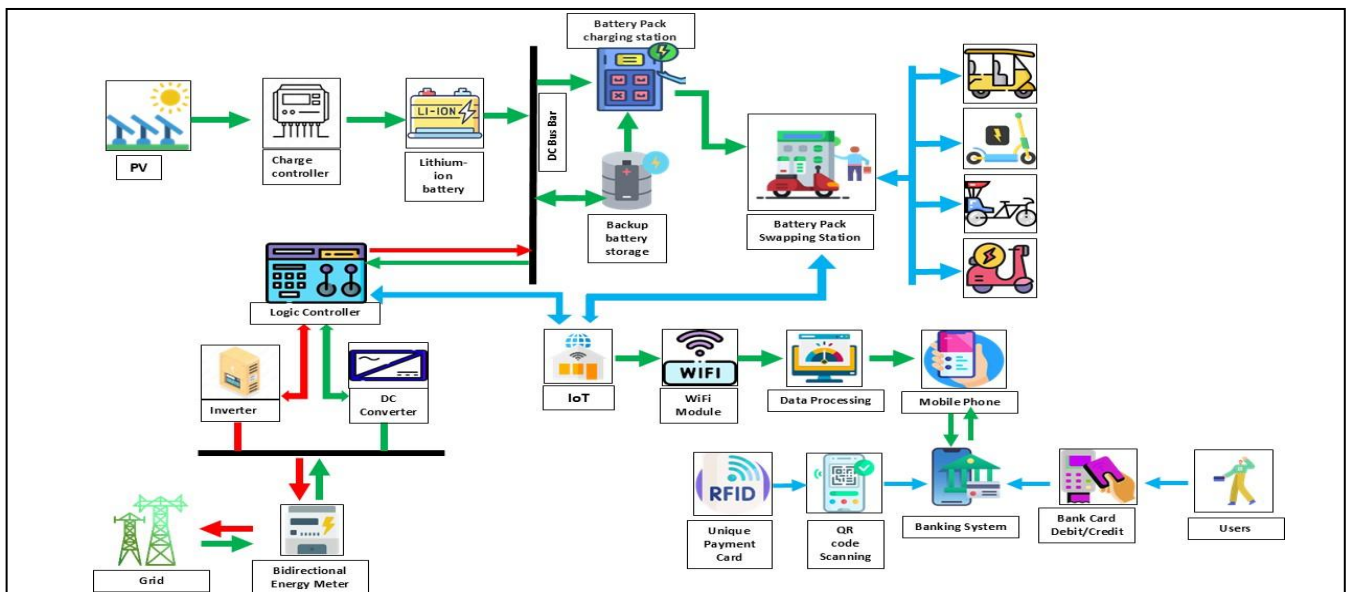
Battery Pack charging station

PV

Charge controller

LI-ION

Lithium-ion battery

DC Bus Bar

Backup battery storage

Battery Pack Swapping Station

Logic Controller

Inverter

DC Converter

IoT

WIFI

WiFi Module

Data Processing

Mobile Phone

RFID

Unique Payment Card

QR code Scanning

Banking System

Bank Card Debit/Credit

Users

Grid

Bidirectional Energy Meter